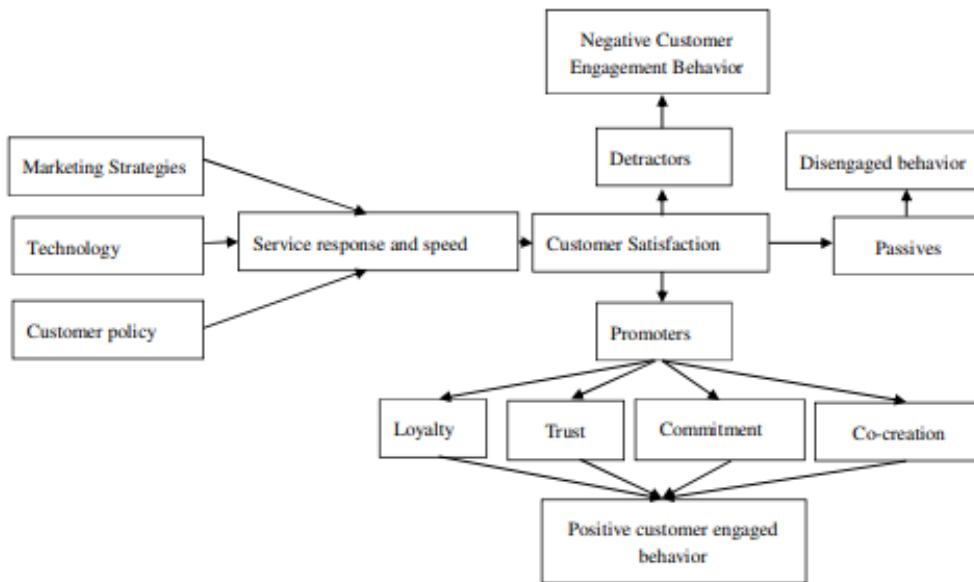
Negative Customer Engagement Behavior

Detractors

Disengaged behavior

Marketing Strategies

Technology

Customer policy

Service response and speed

Customer Satisfaction

Passives

Promoters

Loyalty

Trust

Commitment

Co-creation

Positive customer engaged behavior